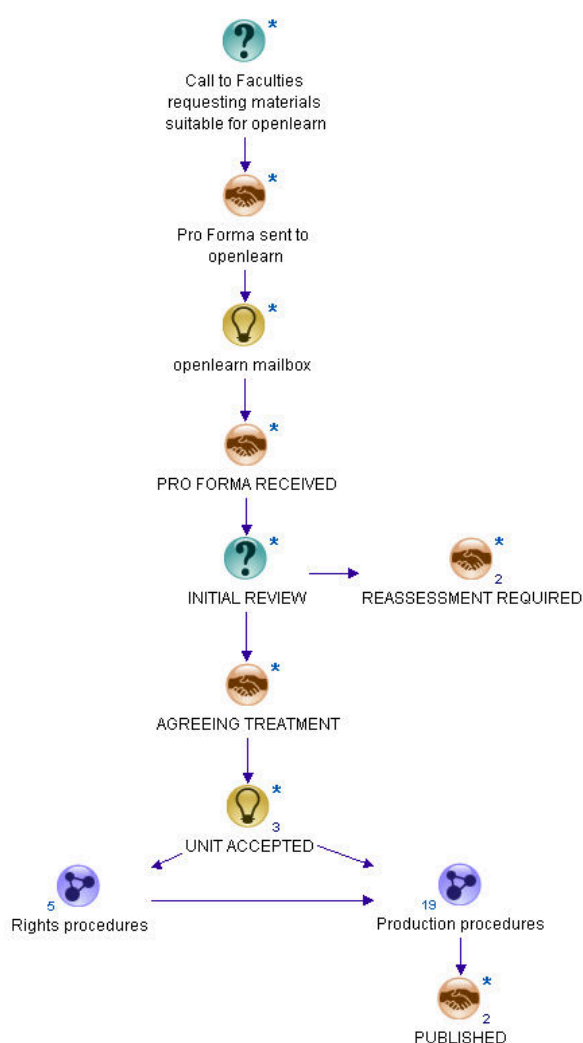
? *
Call to Faculties requesting materials suitable for openlearn

*
Pro Forma sent to openlearn

*
openlearn mailbox

*
PRO FORMA RECEIVED

? *
INITIAL REVIEW

*
2
REASSESSMENT REQUIRED

*
AGREEING TREATMENT

*
3
UNIT ACCEPTED

5
Rights procedures

19
Production procedures

*
2
PUBLISHED